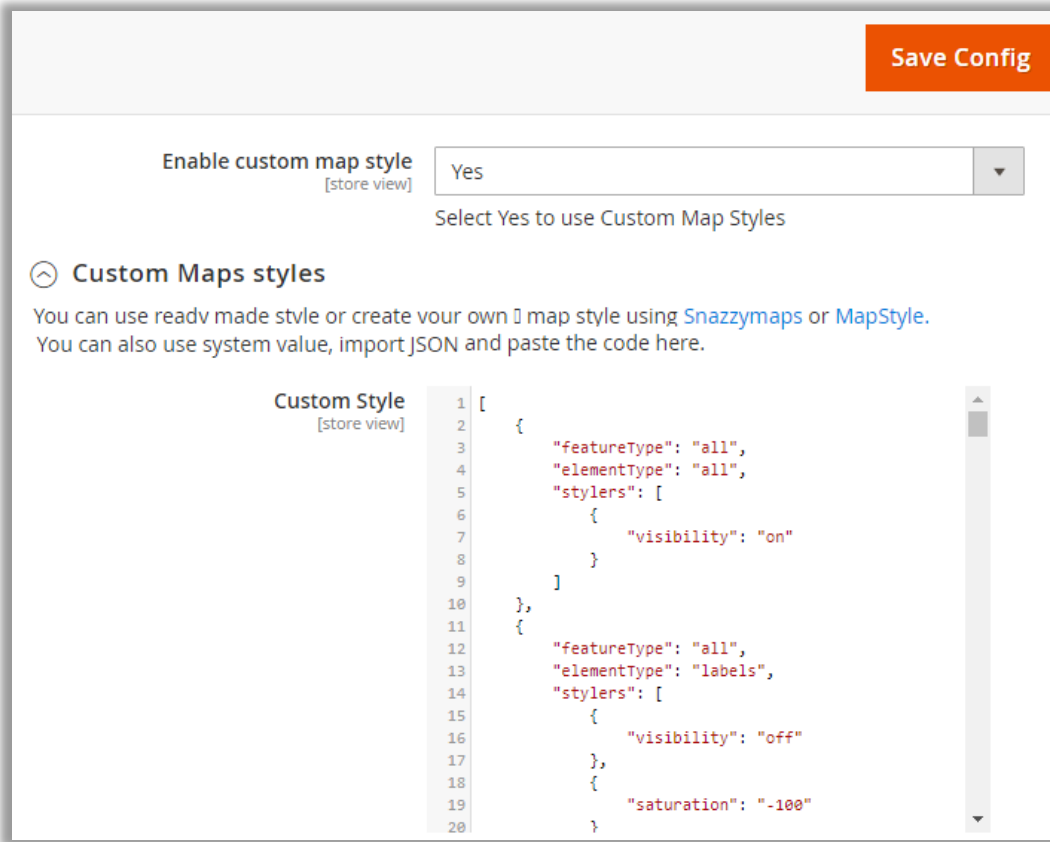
Save Config

Enable custom map style
[store view]

Yes

Select Yes to use Custom Map Styles

Custom Maps styles

You can use ready made style or create your own map style using Snazzymaps or MapStyle.
You can also use system value, import JSON and paste the code here.

Custom Style
[store view]

```
1  [
2      {
3          "featureType": "all",
4          "elementType": "all",
5          "stylers": [
6              {
7                  "visibility": "on"
8              }
9          ]
10     },
11     {
12         "featureType": "all",
13         "elementType": "labels",
14         "stylers": [
15             {
16                 "visibility": "off"
17             },
18             {
19                 "saturation": "-100"
20             }
```